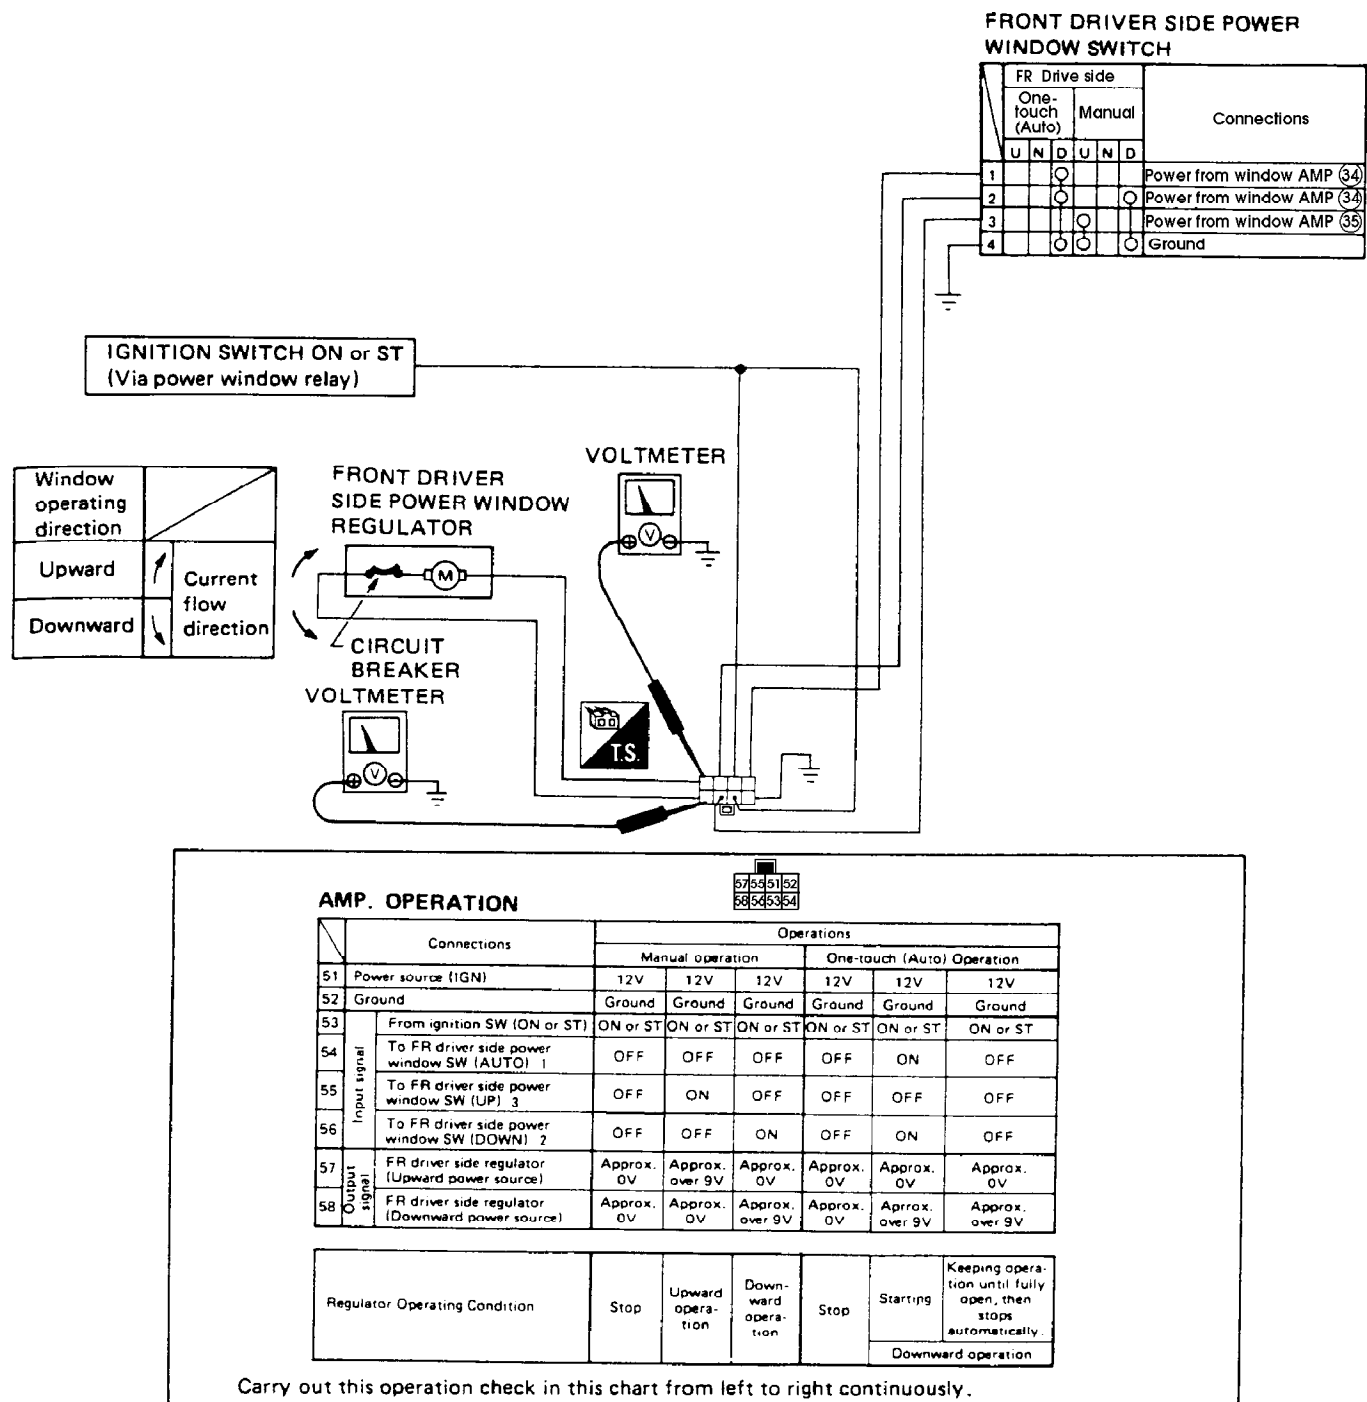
FRONT DRIVER SIDE POWER WINDOW SWITCH

| | FR Drive side | | | | | | Connections |
|---|---|---|---|---|---|---|---|
| | One-touch (Auto) | | | Manual | | | |
| | U | N | D | U | N | D | |
| 1 | | | O | | | | Power from window AMP (34) |
| 2 | | | O | | | O | Power from window AMP (34) |
| 3 | | | | O | | | Power from window AMP (35) |
| 4 | | | O | O | | O | Ground |

IGNITION SWITCH ON or ST (Via power window relay)

| Window operating direction | | |
|---|---|---|
| Upward | ↑ | Current flow direction |
| Downward | ↓ | |

FRONT DRIVER SIDE POWER WINDOW REGULATOR

M

CIRCUIT BREAKER

VOLTMETER

V

VOLTMETER

V

T.S.

AMP. OPERATION

57 55 51 52
58 56 53 54

| | Connections | Operations | | | | | |
|---|---|---|---|---|---|---|---|
| | | Manual operation | | | One-touch (Auto) Operation | | |
| 51 | Power source (IGN) | 12V | 12V | 12V | 12V | 12V | 12V |
| 52 | Ground | Ground | Ground | Ground | Ground | Ground | Ground |
| 53 | Input signal: From ignition SW (ON or ST) | ON or ST | ON or ST | ON or ST | ON or ST | ON or ST | ON or ST |
| 54 | Input signal: To FR driver side power window SW (AUTO) 1 | OFF | OFF | OFF | OFF | ON | OFF |
| 55 | Input signal: To FR driver side power window SW (UP) 3 | OFF | ON | OFF | OFF | OFF | OFF |
| 56 | Input signal: To FR driver side power window SW (DOWN) 2 | OFF | OFF | ON | OFF | ON | OFF |
| 57 | Output signal: FR driver side regulator (Upward power source) | Approx. 0V | Approx. over 9V | Approx. 0V | Approx. 0V | Approx. 0V | Approx. 0V |
| 58 | Output signal: FR driver side regulator (Downward power source) | Approx. 0V | Approx. 0V | Approx. over 9V | Approx. 0V | Aprrox. over 9V | Approx. over 9V |

| Regulator Operating Condition | Stop | Upward operation | Downward operation | Stop | Starting | Keeping operation until fully open, then stops automatically. |
|---|---|---|---|---|---|---|
| | | | | | Downward operation | |

Carry out this operation check in this chart from left to right continuously.